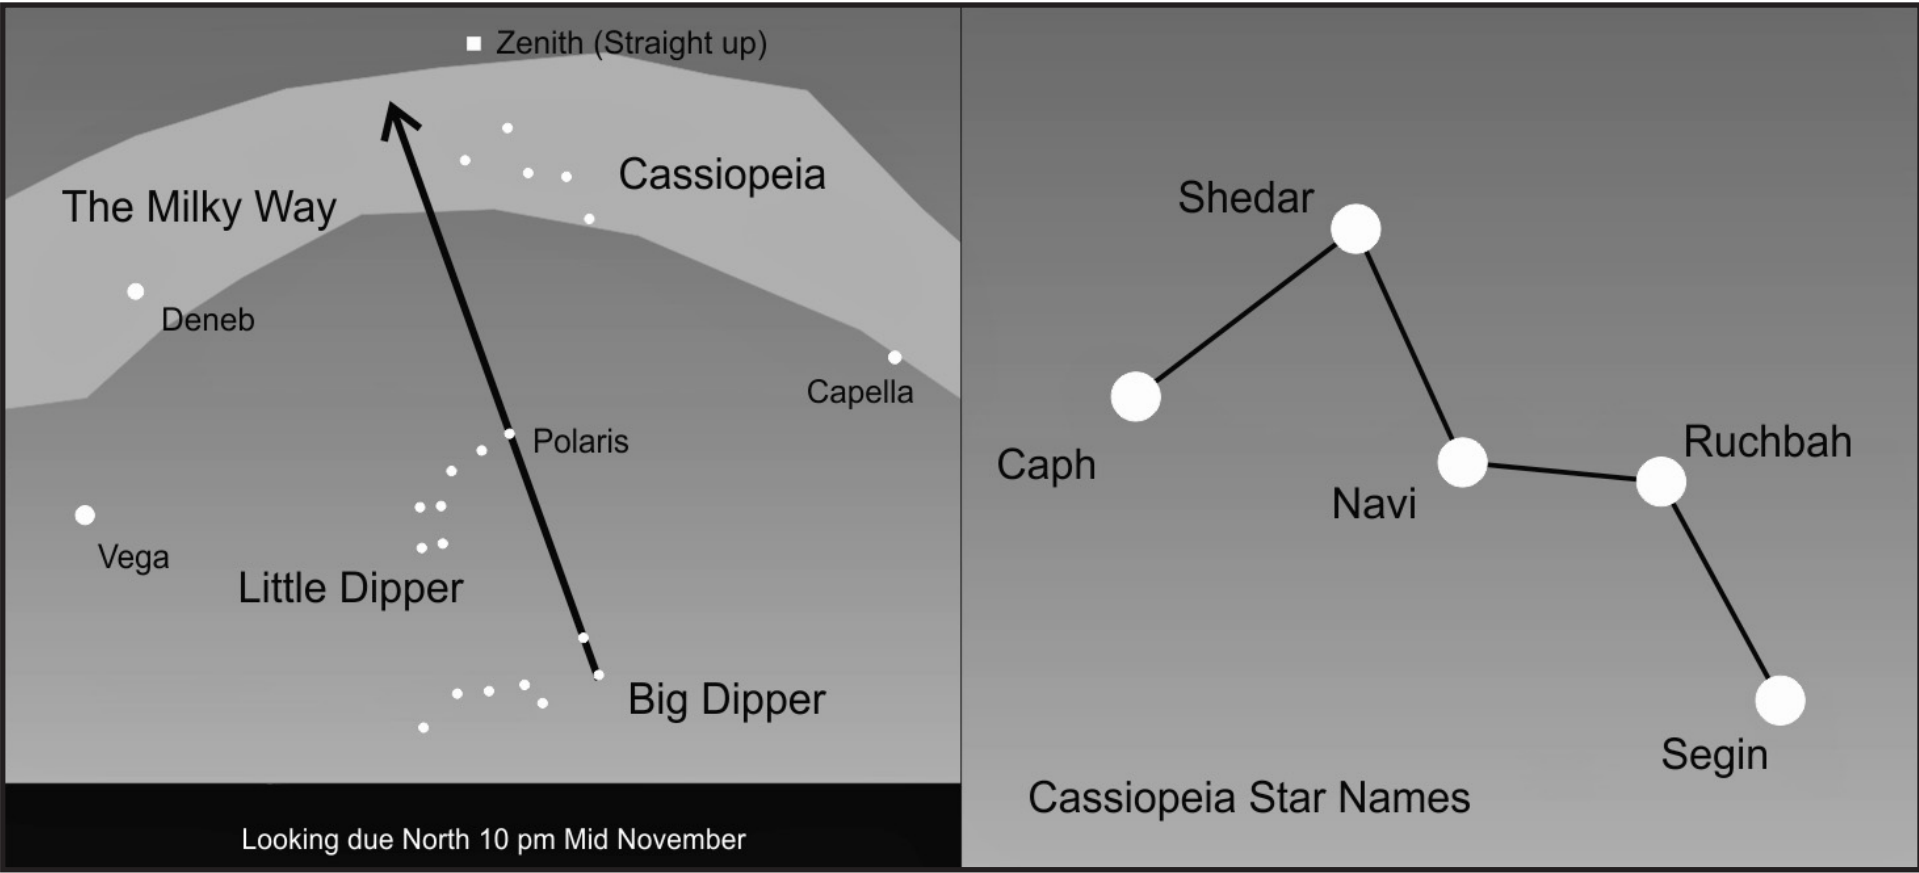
Zenith (Straight up)

Cassiopeia

The Milky Way

Deneb

Capella

Polaris

Vega

Little Dipper

Big Dipper

Looking due North 10 pm Mid November

Shedar

Caph

Navi

Ruchbah

Segin

Cassiopeia Star Names